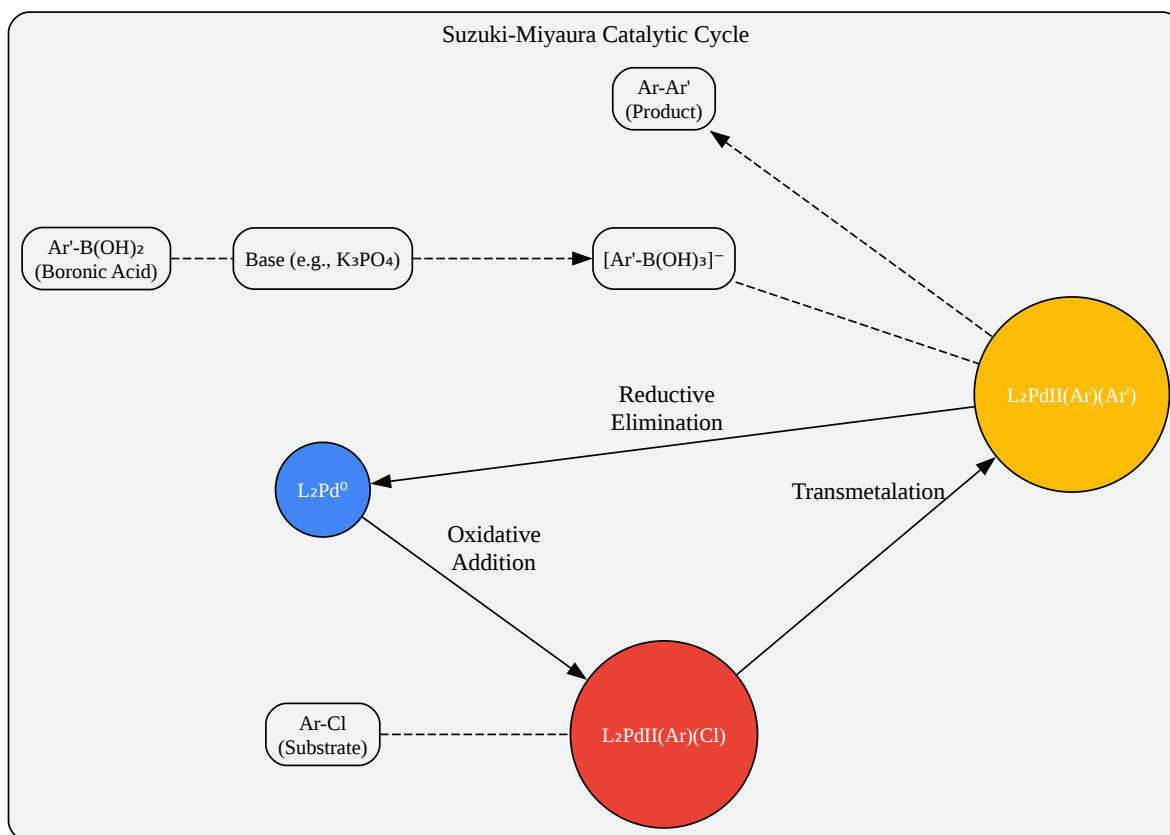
Suzuki-Miyaura Catalytic Cycle

Ar-Ar'
(Product)

Ar'-B(OH)$_2$
(Boronic Acid)

Base (e.g., K$_3$PO$_4$)

[Ar'-B(OH)$_3$]$^-$

Reductive
Elimination

L$_2$PdII(Ar)(Ar')

L$_2$Pd$^0$

Transmetalation

Oxidative
Addition

Ar-Cl
(Substrate)

L$_2$PdII(Ar)(Cl)